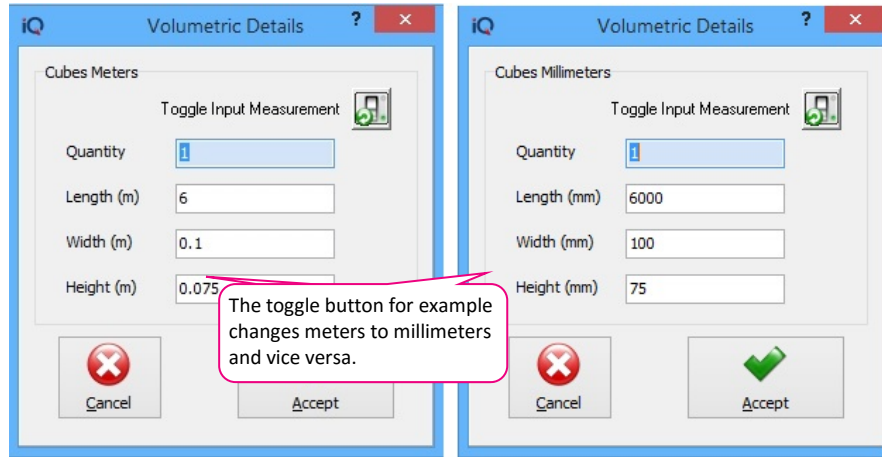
iQ Volumetric Details ? ×

Cubes Meters

Toggle Input Measurement

Quantity 1

Length (m) 6

Width (m) 0.1

Height (m) 0.075

Cancel

Accept

iQ Volumetric Details ? ×

Cubes Millimeters

Toggle Input Measurement

Quantity 1

Length (mm) 6000

Width (mm) 100

Height (mm) 75

Cancel

Accept

The toggle button for example changes meters to millimeters and vice versa.